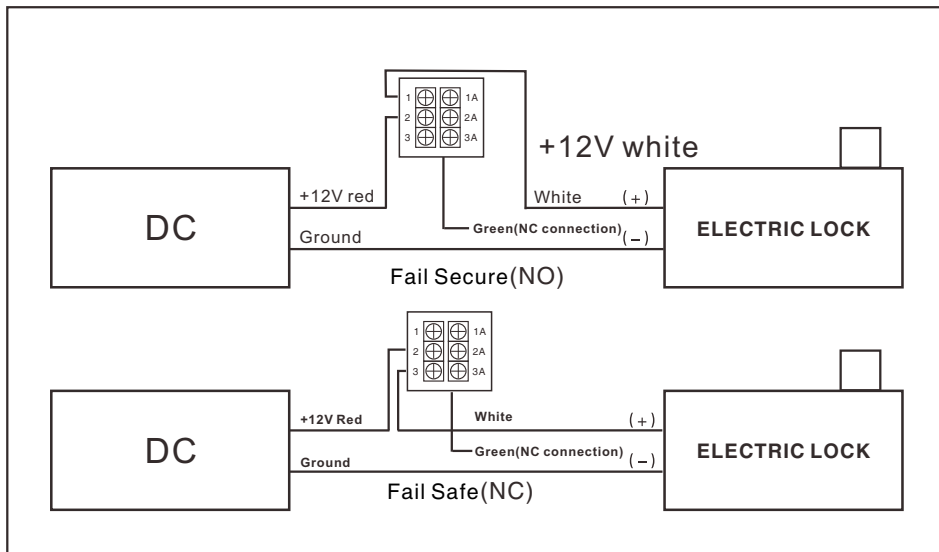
1
2
3
1A
2A
3A

+12V white

DC

+12V red

White (+)

Green(NC connection) (−)

Ground

ELECTRIC LOCK

Fail Secure(NO)

1
2
3
1A
2A
3A

DC

+12V Red

White

(+)

Green(NC connection) (−)

Ground

ELECTRIC LOCK

Fail Safe(NC)